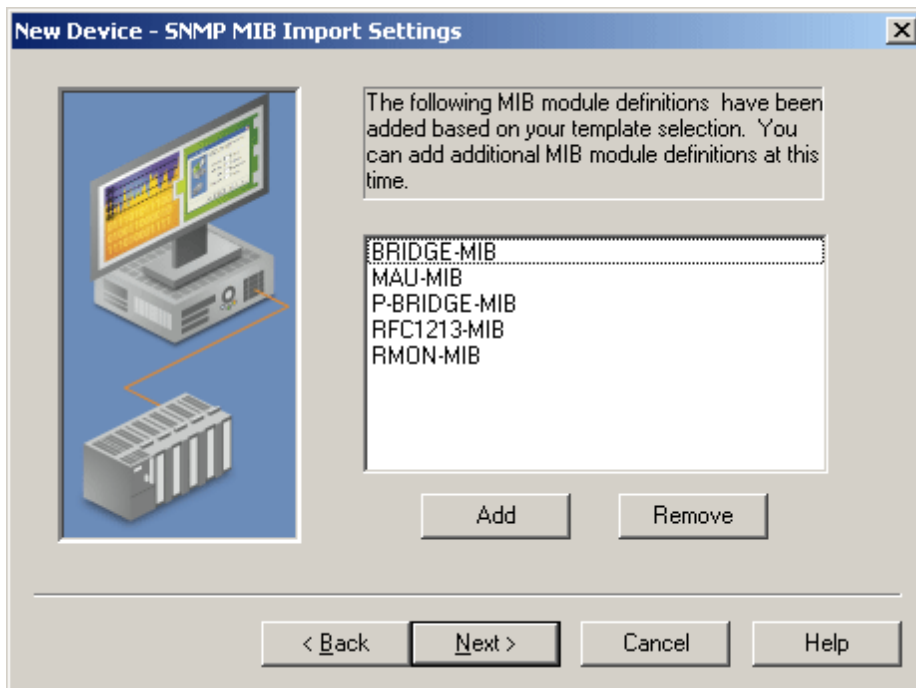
New Device - SNMP MIB Import Settings

The following MIB module definitions have been added based on your template selection. You can add additional MIB module definitions at this time.

BRIDGE-MIB
MAU-MIB
P-BRIDGE-MIB
RFC1213-MIB
RMON-MIB

Add

Remove

< Back

Next >

Cancel

Help